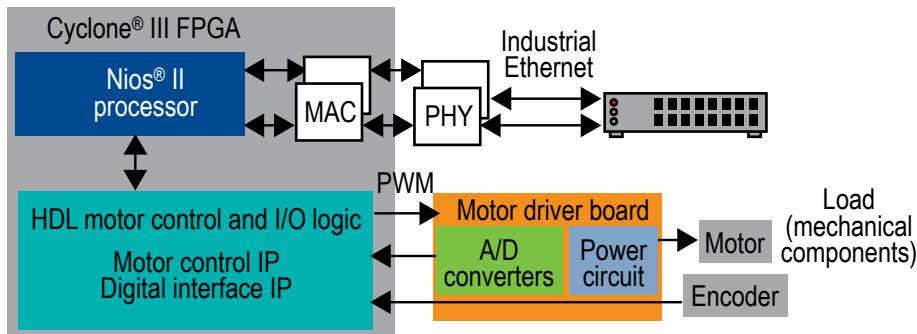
Cyclone® III FPGA

Nios® II processor

MAC

PHY

Industrial Ethernet

PWM

HDL motor control and I/O logic

Motor control IP
Digital interface IP

Motor driver board

A/D converters

Power circuit

Motor

Load (mechanical components)

Encoder